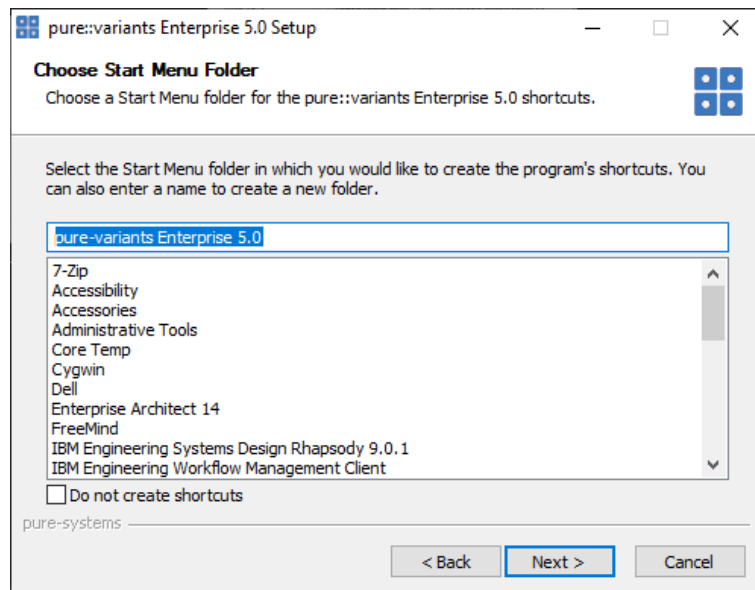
pure::variants Enterprise 5.0 Setup

Choose Start Menu Folder

Choose a Start Menu folder for the pure::variants Enterprise 5.0 shortcuts.

Select the Start Menu folder in which you would like to create the program's shortcuts. You can also enter a name to create a new folder.

pure-variants Enterprise 5.0

7-Zip
Accessibility
Accessories
Administrative Tools
Core Temp
Cygwin
Dell
Enterprise Architect 14
FreeMind
IBM Engineering Systems Design Rhapsody 9.0.1
IBM Engineering Workflow Management Client

Do not create shortcuts

pure-systems

< Back | Next > | Cancel